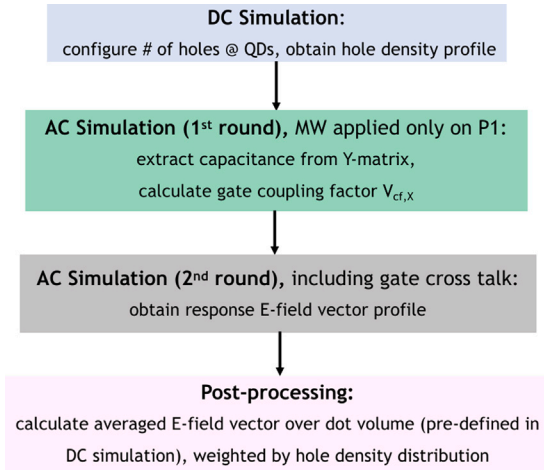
DC Simulation:
configure # of holes @ QDs, obtain hole density profile

AC Simulation (1$^{st}$ round), MW applied only on P1:
extract capacitance from Y-matrix,
calculate gate coupling factor $V_{cf,X}$

AC Simulation (2$^{nd}$ round), including gate cross talk:
obtain response E-field vector profile

Post-processing:
calculate averaged E-field vector over dot volume (pre-defined in DC simulation), weighted by hole density distribution